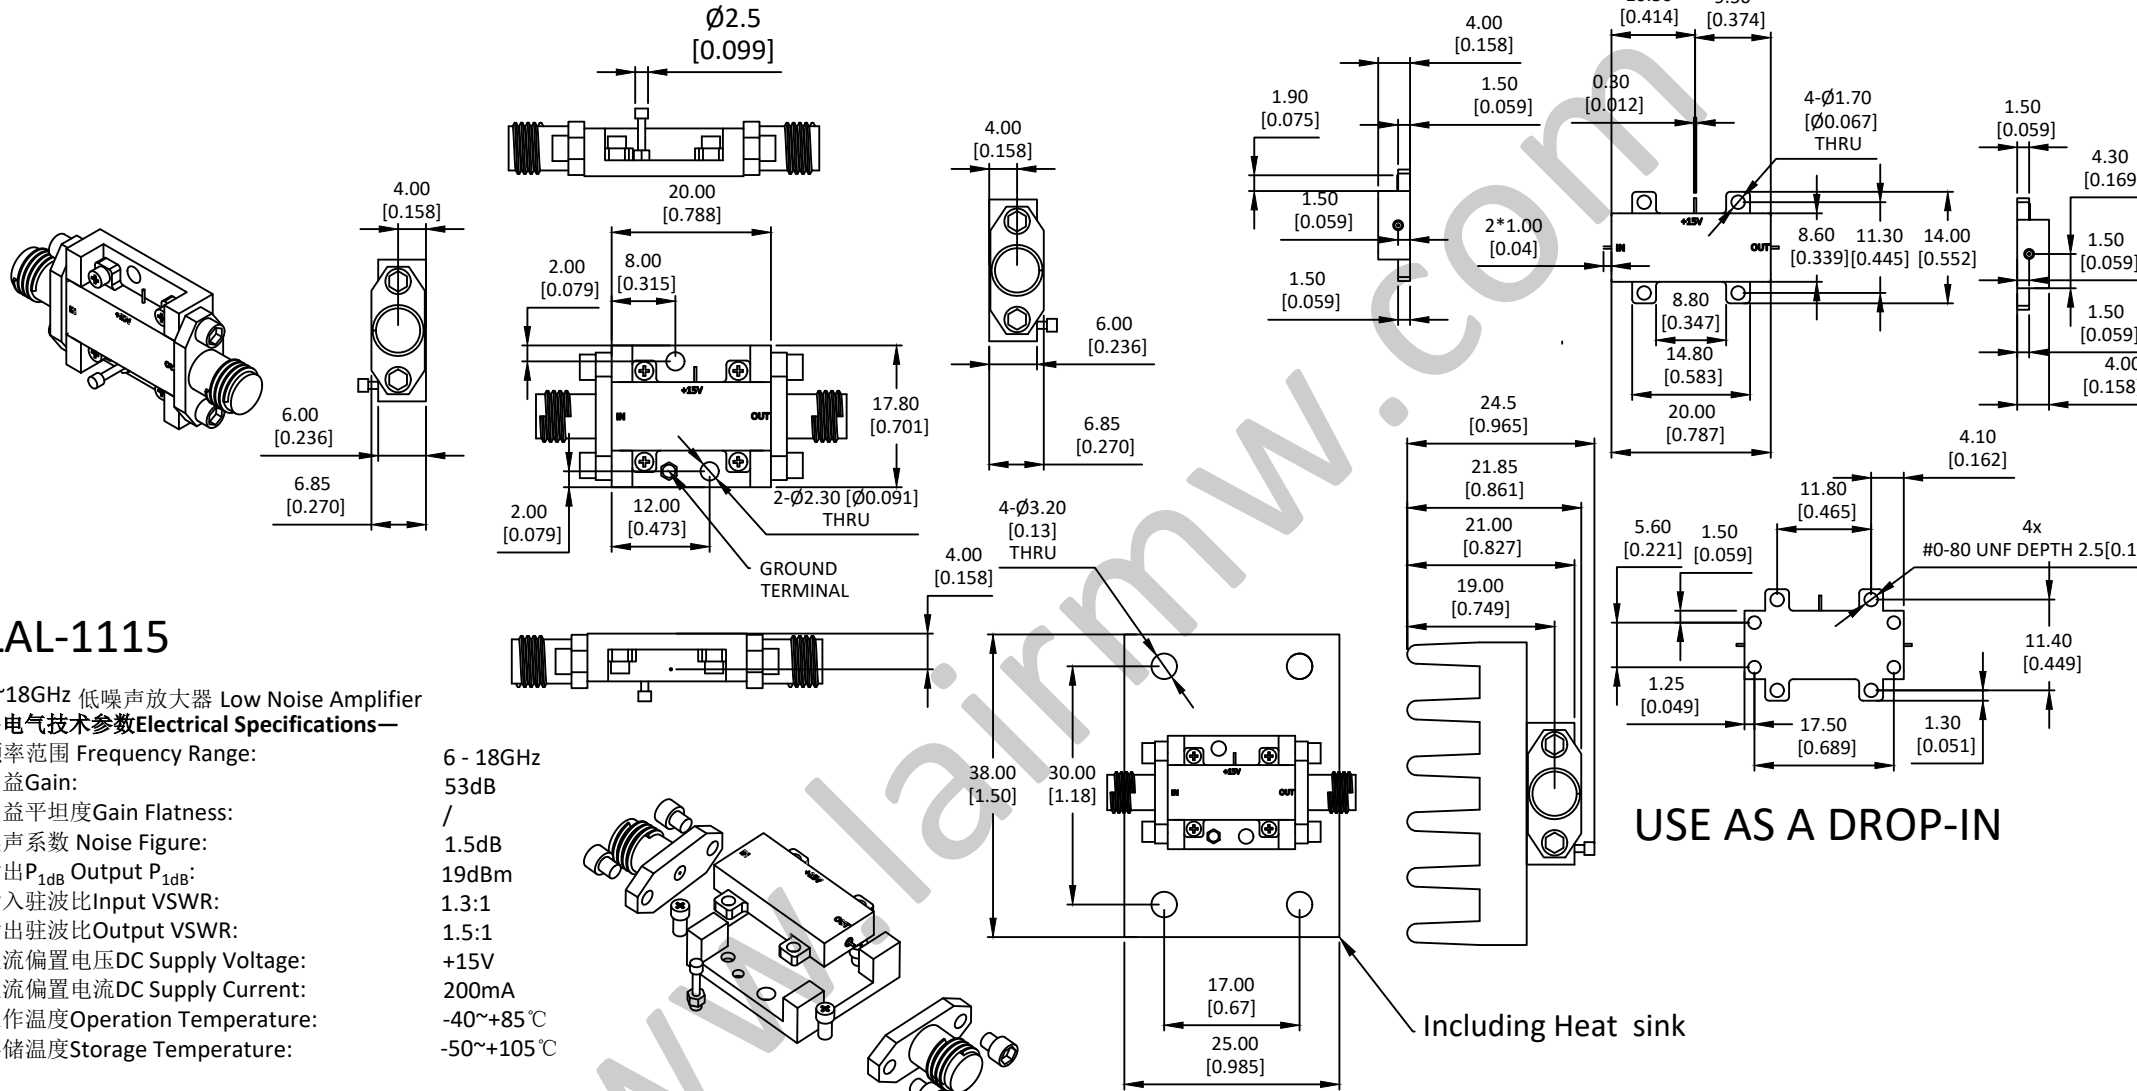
Ø2.5
[0.099]

4.00
[0.158]

20.00
[0.788]

8.00
[0.315]

2.00
[0.079]

17.80
[0.701]

+15V

IN

OUT

2.00
[0.079]

12.00
[0.473]

2-Ø2.30 [Ø0.091]
THRU

GROUND
TERMINAL

4.00
[0.158]

6.00
[0.236]

6.85
[0.270]

6.00
[0.236]

6.85
[0.270]

4.00
[0.158]

1.90
[0.075]

1.50
[0.059]

1.50
[0.059]

1.50
[0.059]

2*1.00
[0.04]

0.30
[0.012]

[0.414]

[0.374]

4-Ø1.70
[Ø0.067]
THRU

8.60
[0.339]

11.30
[0.445]

14.00
[0.552]

8.80
[0.347]

14.80
[0.583]

20.00
[0.787]

1.50
[0.059]

4.30
[0.169

1.50
[0.059]

1.50
[0.059]

4.00
[0.158

4.10
[0.162]

11.80
[0.465]

5.60
[0.221]

1.50
[0.059]

4x
#0-80 UNF DEPTH 2.5[0.1

11.40
[0.449]

1.25
[0.049]

17.50
[0.689]

1.30
[0.051]

USE AS A DROP-IN

24.5
[0.965]

21.85
[0.861]

21.00
[0.827]

19.00
[0.749]

4-Ø3.20
[0.13]
THRU

4.00
[0.158]

38.00
[1.50]

30.00
[1.18]

17.00
[0.67]

25.00
[0.985]

Including Heat sink

LAL-1115

~18GHz 低噪声放大器 Low Noise Amplifier
电气技术参数Electrical Specifications—

| | |
|---|---|
| 率范围 Frequency Range: | 6 - 18GHz |
| 益Gain: | 53dB |
| 益平坦度Gain Flatness: | / |
| 声系数 Noise Figure: | 1.5dB |
| 出$P_{1dB}$ Output $P_{1dB}$: | 19dBm |
| 入驻波比Input VSWR: | 1.3:1 |
| 出驻波比Output VSWR: | 1.5:1 |
| 流偏置电压DC Supply Voltage: | +15V |
| 流偏置电流DC Supply Current: | 200mA |
| 作温度Operation Temperature: | -40~+85℃ |
| 储温度Storage Temperature: | -50~+105℃ |

www.lairmw.com